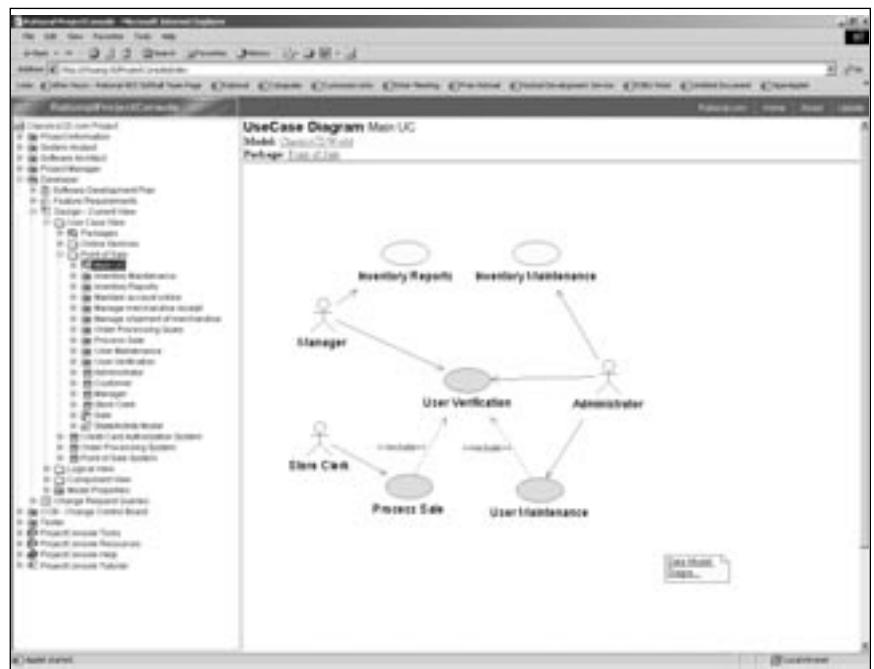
Rational ProjectConsole - Microsoft Internet Explorer

File Edit View Favorites Tools Help

Rational ProjectConsole

Rational.com Home Reset Update

UseCase Diagram Main UC

Model: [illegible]

Package: Point of Sale

Inventory Reports

Inventory Maintenance

Manager

User Verification

Administrator

<<include>>

<<include>>

Store Clerk

Process Sale

User Maintenance

Classics CD.com Project
Project Information
System Analyst
Software Architect
Project Manager
Developer
Software Development Plan
Feature Requirements
Design - Current View
Use Case View
Packages
Online Services
Point of Sale
Inventory Maintenance
Inventory Reports
Maintain account online
Manage merchandise receipt
Manage shipment of merchandise
Order Processing Query
Process Sale
User Maintenance
User Verification
Administrator
Customer
Manager
Store Clerk
Sale
StateActivity Model
Credit Card Authorization System
Order Processing System
Point of Sale System
Logical View
Component View
Model Properties
Change Request Queries
CCB - Change Control Board
Tester
ProjectConsole Tools
ProjectConsole Resources
ProjectConsole Help
ProjectConsole Tutorial

Applet started

Local intranet